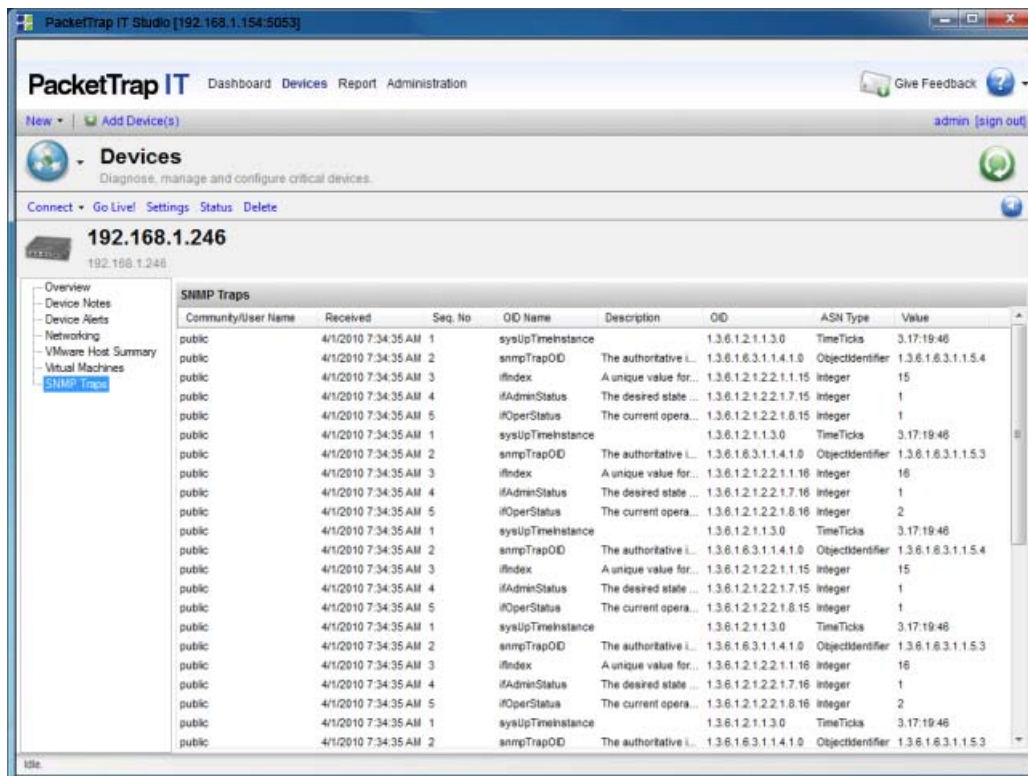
PacketTrap IT Studio [192.168.1.154:5053]

PacketTrap IT Dashboard Devices Report Administration

Give Feedback

New ▾ | Add Device(s)

admin [sign out]

Devices
Diagnose, manage and configure critical devices.

Connect ▾ Go Live! Settings Status Delete

192.168.1.246
192.168.1.246

Overview
Device Notes
Device Alerts
Networking
VMware Host Summary
Virtual Machines
SNMP Traps

SNMP Traps

| Community/User Name | Received | Seq. No | OID Name | Description | OID | ASN Type | Value |
|---|---|---|---|---|---|---|---|
| public | 4/1/2010 7:34:35 AM | 1 | sysUpTimeInstance | | 1.3.6.1.2.1.1.3.0 | TimeTicks | 3.17:19:46 |
| public | 4/1/2010 7:34:35 AM | 2 | snmpTrapOID | The authoritative i... | 1.3.6.1.6.3.1.1.4.1.0 | ObjectIdentifier | 1.3.6.1.6.3.1.1.5.4 |
| public | 4/1/2010 7:34:35 AM | 3 | ifIndex | A unique value for... | 1.3.6.1.2.1.2.2.1.1.15 | Integer | 15 |
| public | 4/1/2010 7:34:35 AM | 4 | ifAdminStatus | The desired state ... | 1.3.6.1.2.1.2.2.1.7.15 | Integer | 1 |
| public | 4/1/2010 7:34:35 AM | 5 | ifOperStatus | The current opera... | 1.3.6.1.2.1.2.2.1.8.15 | Integer | 1 |
| public | 4/1/2010 7:34:35 AM | 1 | sysUpTimeInstance | | 1.3.6.1.2.1.1.3.0 | TimeTicks | 3.17:19:46 |
| public | 4/1/2010 7:34:35 AM | 2 | snmpTrapOID | The authoritative i... | 1.3.6.1.6.3.1.1.4.1.0 | ObjectIdentifier | 1.3.6.1.6.3.1.1.5.3 |
| public | 4/1/2010 7:34:35 AM | 3 | ifIndex | A unique value for... | 1.3.6.1.2.1.2.2.1.1.16 | Integer | 16 |
| public | 4/1/2010 7:34:35 AM | 4 | ifAdminStatus | The desired state ... | 1.3.6.1.2.1.2.2.1.7.16 | Integer | 1 |
| public | 4/1/2010 7:34:35 AM | 5 | ifOperStatus | The current opera... | 1.3.6.1.2.1.2.2.1.8.16 | Integer | 2 |
| public | 4/1/2010 7:34:35 AM | 1 | sysUpTimeInstance | | 1.3.6.1.2.1.1.3.0 | TimeTicks | 3.17:19:46 |
| public | 4/1/2010 7:34:35 AM | 2 | snmpTrapOID | The authoritative i... | 1.3.6.1.6.3.1.1.4.1.0 | ObjectIdentifier | 1.3.6.1.6.3.1.1.5.4 |
| public | 4/1/2010 7:34:35 AM | 3 | ifIndex | A unique value for... | 1.3.6.1.2.1.2.2.1.1.15 | Integer | 15 |
| public | 4/1/2010 7:34:35 AM | 4 | ifAdminStatus | The desired state ... | 1.3.6.1.2.1.2.2.1.7.15 | Integer | 1 |
| public | 4/1/2010 7:34:35 AM | 5 | ifOperStatus | The current opera... | 1.3.6.1.2.1.2.2.1.8.15 | Integer | 1 |
| public | 4/1/2010 7:34:35 AM | 1 | sysUpTimeInstance | | 1.3.6.1.2.1.1.3.0 | TimeTicks | 3.17:19:46 |
| public | 4/1/2010 7:34:35 AM | 2 | snmpTrapOID | The authoritative i... | 1.3.6.1.6.3.1.1.4.1.0 | ObjectIdentifier | 1.3.6.1.6.3.1.1.5.3 |
| public | 4/1/2010 7:34:35 AM | 3 | ifIndex | A unique value for... | 1.3.6.1.2.1.2.2.1.1.16 | Integer | 16 |
| public | 4/1/2010 7:34:35 AM | 4 | ifAdminStatus | The desired state ... | 1.3.6.1.2.1.2.2.1.7.16 | Integer | 1 |
| public | 4/1/2010 7:34:35 AM | 5 | ifOperStatus | The current opera... | 1.3.6.1.2.1.2.2.1.8.16 | Integer | 2 |
| public | 4/1/2010 7:34:35 AM | 1 | sysUpTimeInstance | | 1.3.6.1.2.1.1.3.0 | TimeTicks | 3.17:19:46 |
| public | 4/1/2010 7:34:35 AM | 2 | snmpTrapOID | The authoritative i... | 1.3.6.1.6.3.1.1.4.1.0 | ObjectIdentifier | 1.3.6.1.6.3.1.1.5.3 |

Idle.